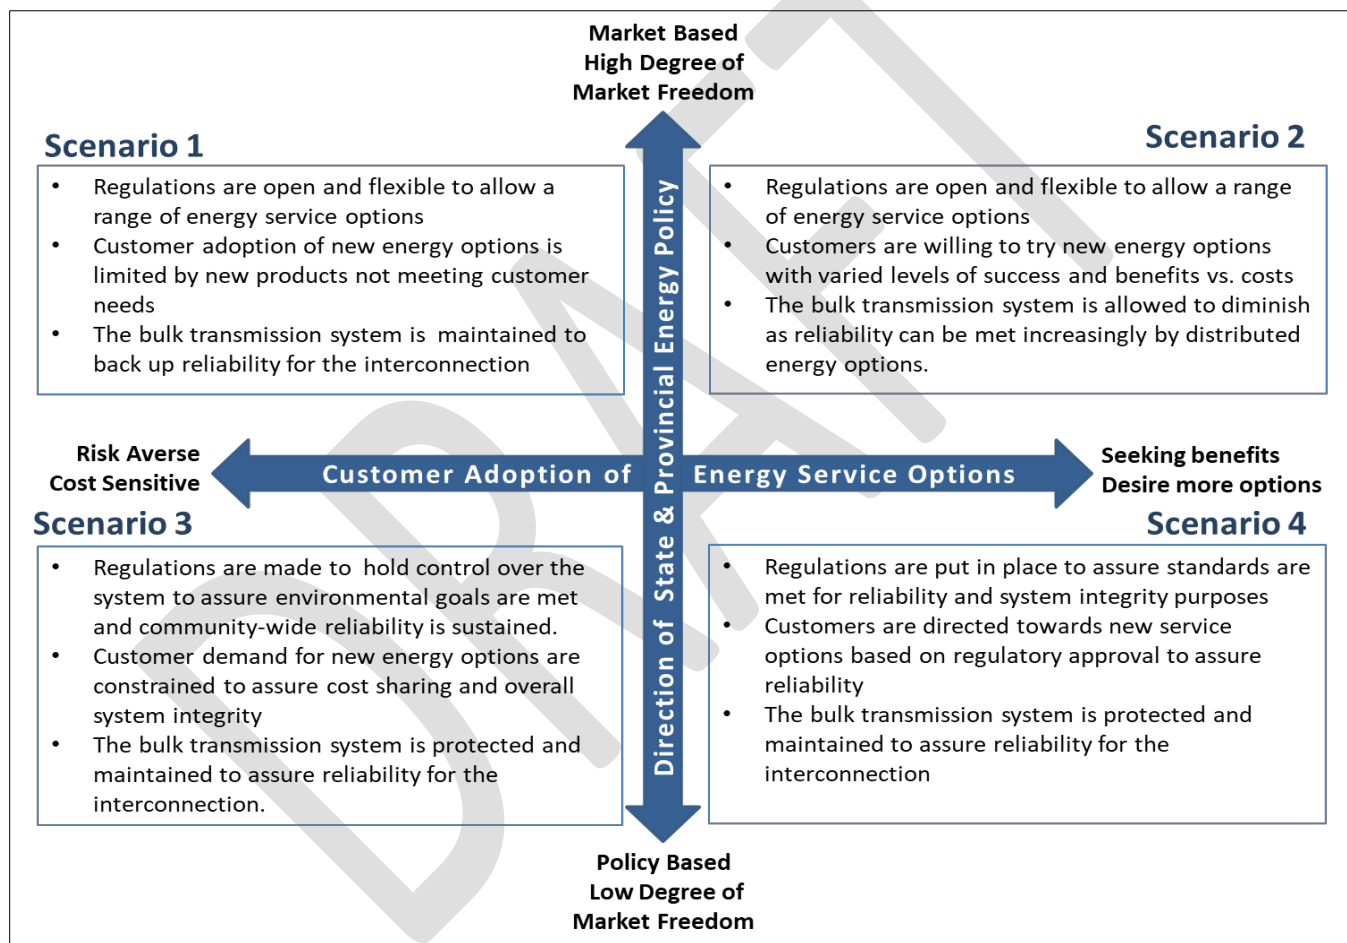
Market Based
High Degree of
Market Freedom

Scenario 1

- Regulations are open and flexible to allow a range of energy service options
- Customer adoption of new energy options is limited by new products not meeting customer needs
- The bulk transmission system is maintained to back up reliability for the interconnection

Scenario 2

- Regulations are open and flexible to allow a range of energy service options
- Customers are willing to try new energy options with varied levels of success and benefits vs. costs
- The bulk transmission system is allowed to diminish as reliability can be met increasingly by distributed energy options.

Direction of State & Provincial Energy Policy

Risk Averse
Cost Sensitive

Customer Adoption of Energy Service Options

Seeking benefits
Desire more options

Scenario 3

- Regulations are made to hold control over the system to assure environmental goals are met and community-wide reliability is sustained.
- Customer demand for new energy options are constrained to assure cost sharing and overall system integrity
- The bulk transmission system is protected and maintained to assure reliability for the interconnection.

Scenario 4

- Regulations are put in place to assure standards are met for reliability and system integrity purposes
- Customers are directed towards new service options based on regulatory approval to assure reliability
- The bulk transmission system is protected and maintained to assure reliability for the interconnection

Policy Based
Low Degree of
Market Freedom

DRAFT